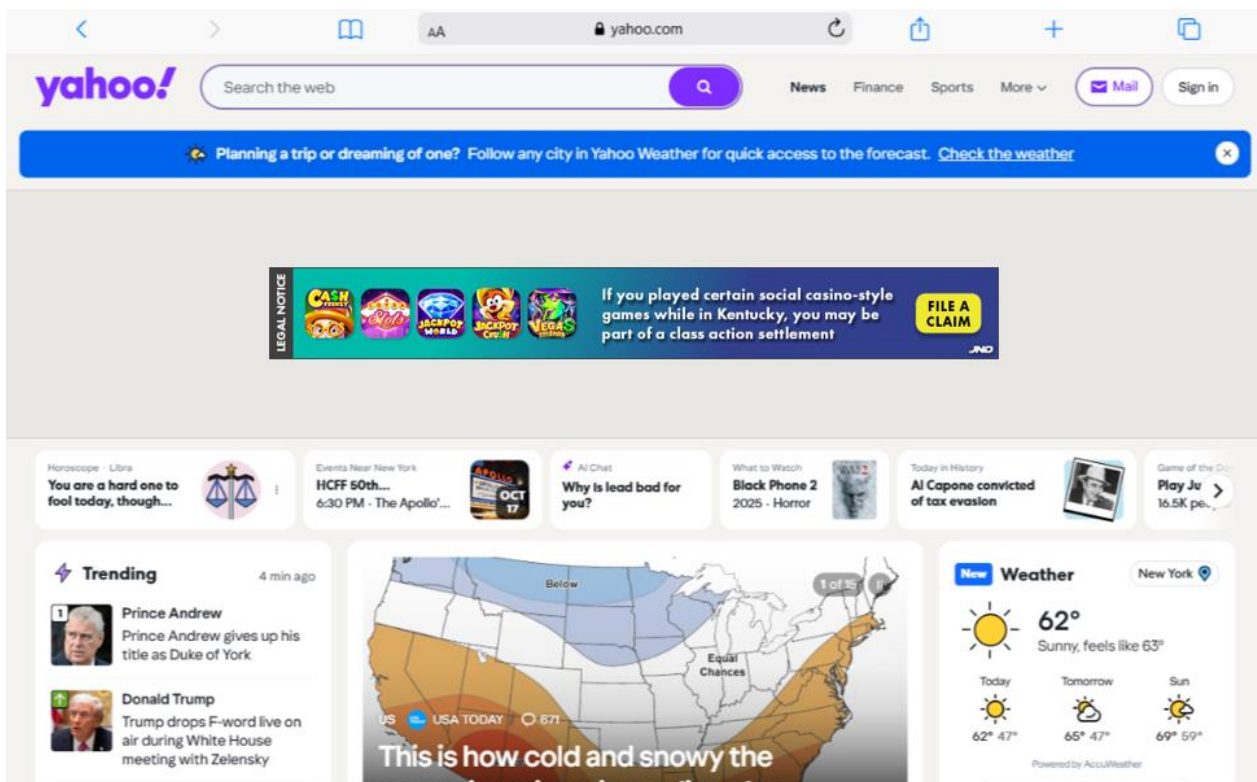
AA yahoo.com

yahoo!

Search the web

News Finance Sports More

Mail

Sign in

Planning a trip or dreaming of one? Follow any city in Yahoo Weather for quick access to the forecast. Check the weather

LEGAL NOTICE

CASH FRENZY Slots JACKPOT WORLD JACKPOT CRUSH VEGAS

If you played certain social casino-style games while in Kentucky, you may be part of a class action settlement

FILE A CLAIM

JND

Horoscope · Libra
You are a hard one to fool today, though...

Events Near New York
HCFF 50th...
6:30 PM - The Apollo'...
APOLLO OCT 17

AI Chat
Why is lead bad for you?

What to Watch
Black Phone 2
2025 - Horror

Today in History
Al Capone convicted of tax evasion

Game of the D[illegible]
Play Ju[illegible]
16.5K pe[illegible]

Trending 4 min ago

1 Prince Andrew
Prince Andrew gives up his title as Duke of York

Donald Trump
Trump drops F-word live on air during White House meeting with Zelensky

Below

Equal Chances

1 of 15

US USA TODAY 671

This is how cold and snowy the

New Weather New York

62°
Sunny, feels like 63°

Today Tomorrow Sun
62° 47° 65° 47° 69° 59°

Powered by AccuWeather